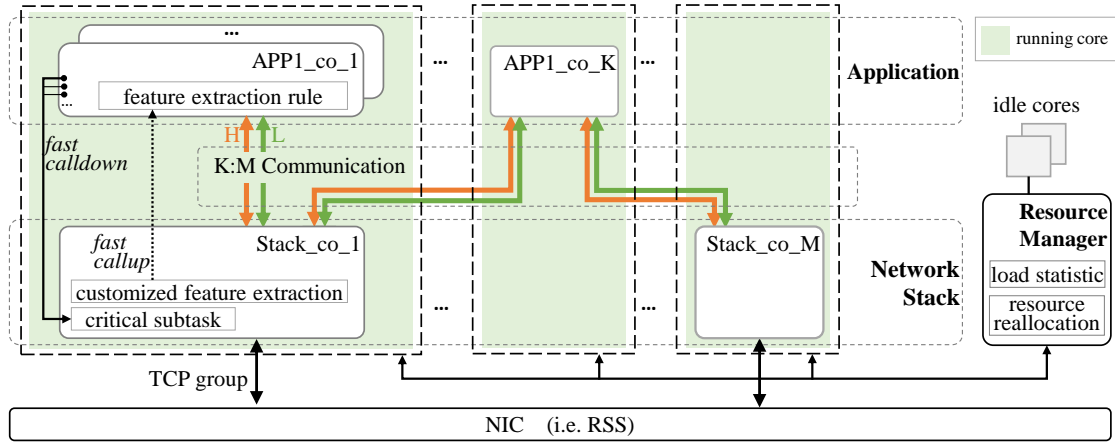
running core

...

APP1_co_1

feature extraction rule

...

APP1_co_K

...

Application

idle cores

fast calldown

H

L

K:M Communication

fast callup

Stack_co_1

Stack_co_M

Resource Manager

Network Stack

load statistic

resource reallocation

customized feature extraction

critical subtask

...

...

TCP group

NIC (i.e. RSS)